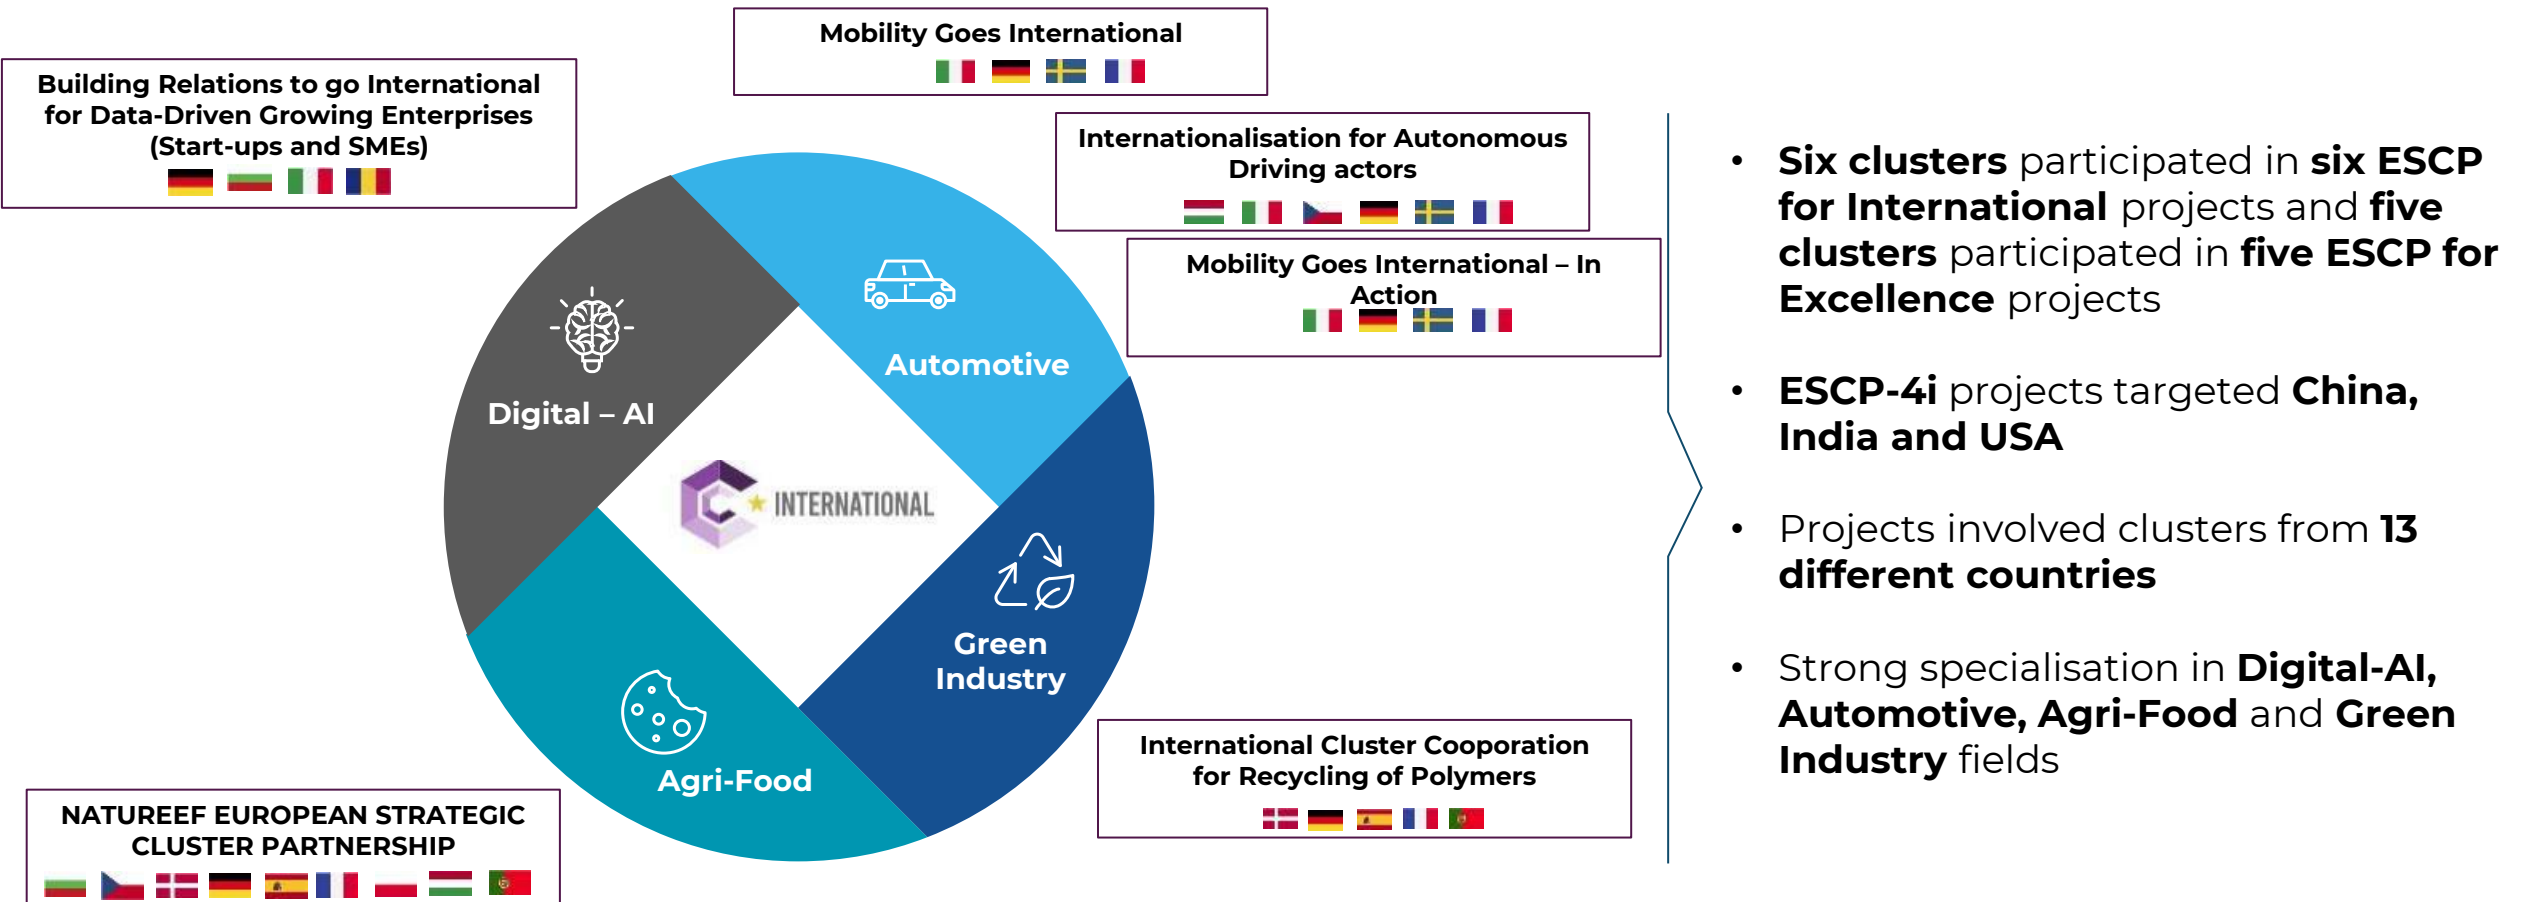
Mobility Goes International

Building Relations to go International for Data-Driven Growing Enterprises (Start-ups and SMEs)

Internationalisation for Autonomous Driving actors

Mobility Goes International – In Action

Automotive

Digital – AI

INTERNATIONAL

Green Industry

Agri-Food

International Cluster Cooporation for Recycling of Polymers

NATUREEF EUROPEAN STRATEGIC CLUSTER PARTNERSHIP

• Six clusters participated in six ESCP for International projects and five clusters participated in five ESCP for Excellence projects

• ESCP-4i projects targeted China, India and USA

• Projects involved clusters from 13 different countries

• Strong specialisation in Digital-AI, Automotive, Agri-Food and Green Industry fields